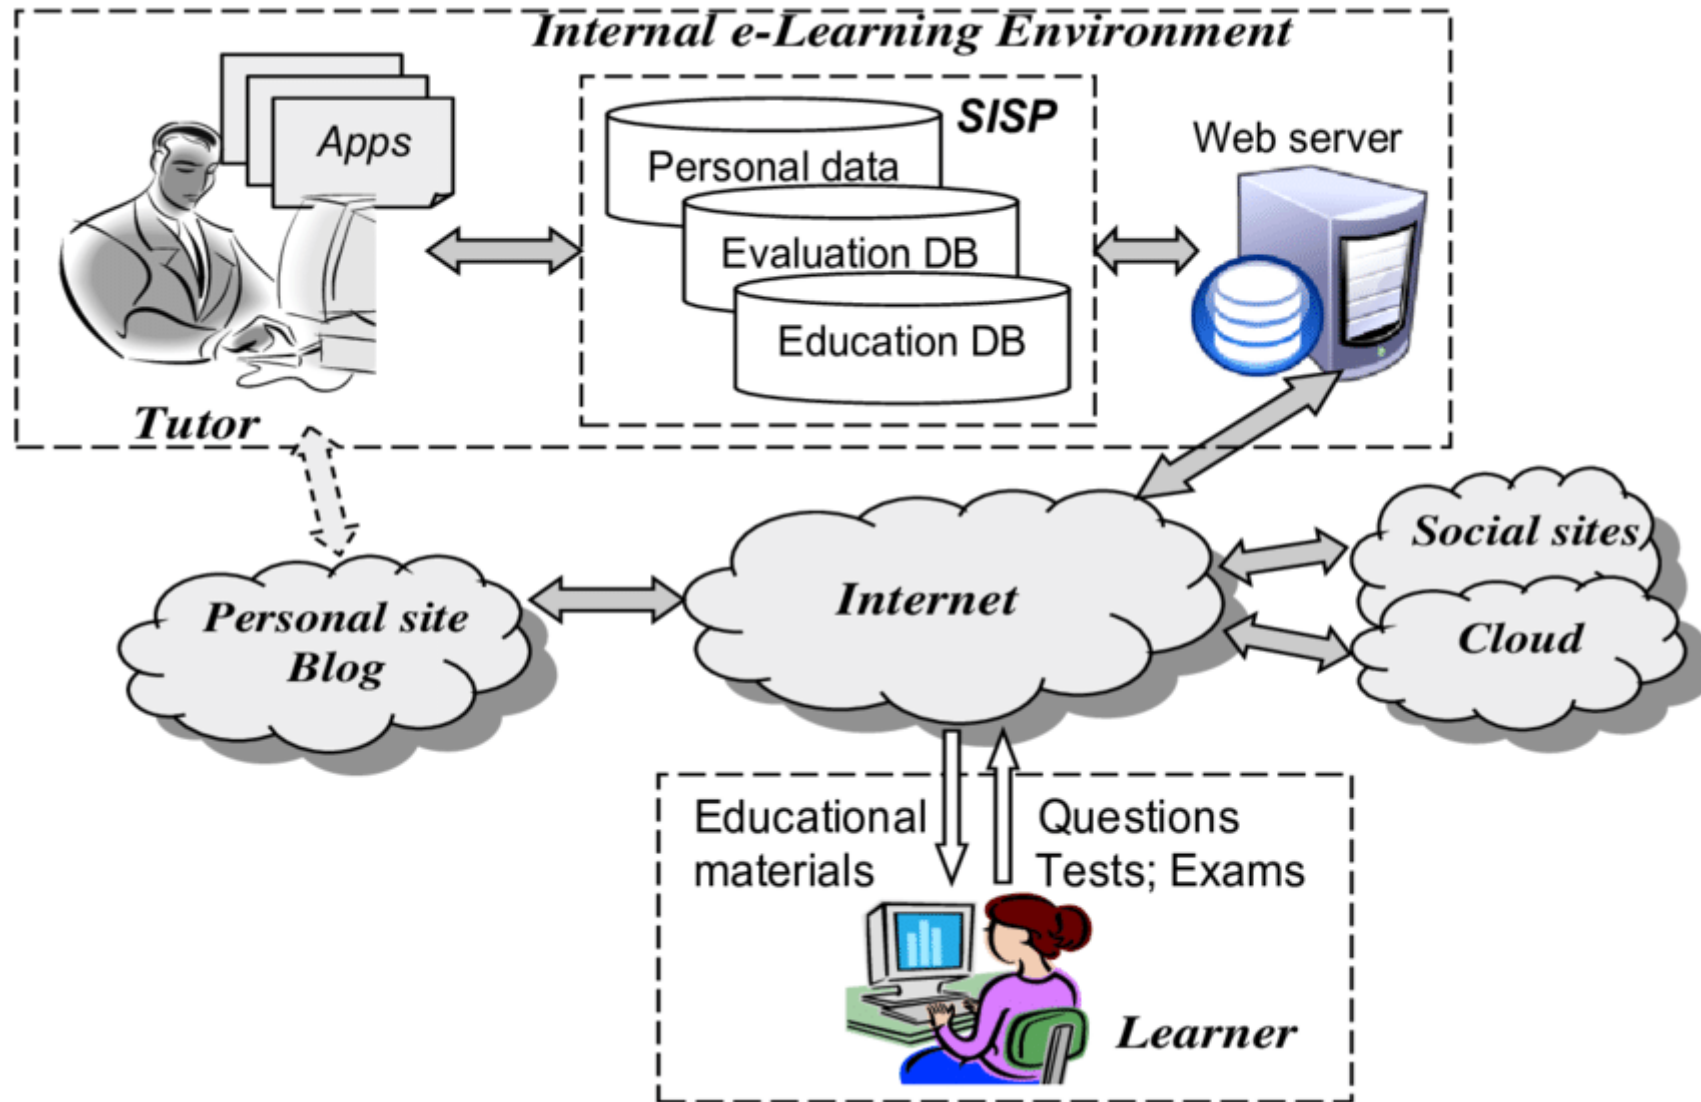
Internal e-Learning Environment

Apps

SISP

Personal data

Evaluation DB

Education DB

Web server

Tutor

Personal site
Blog

Internet

Social sites

Cloud

Educational materials

Questions
Tests; Exams

Learner